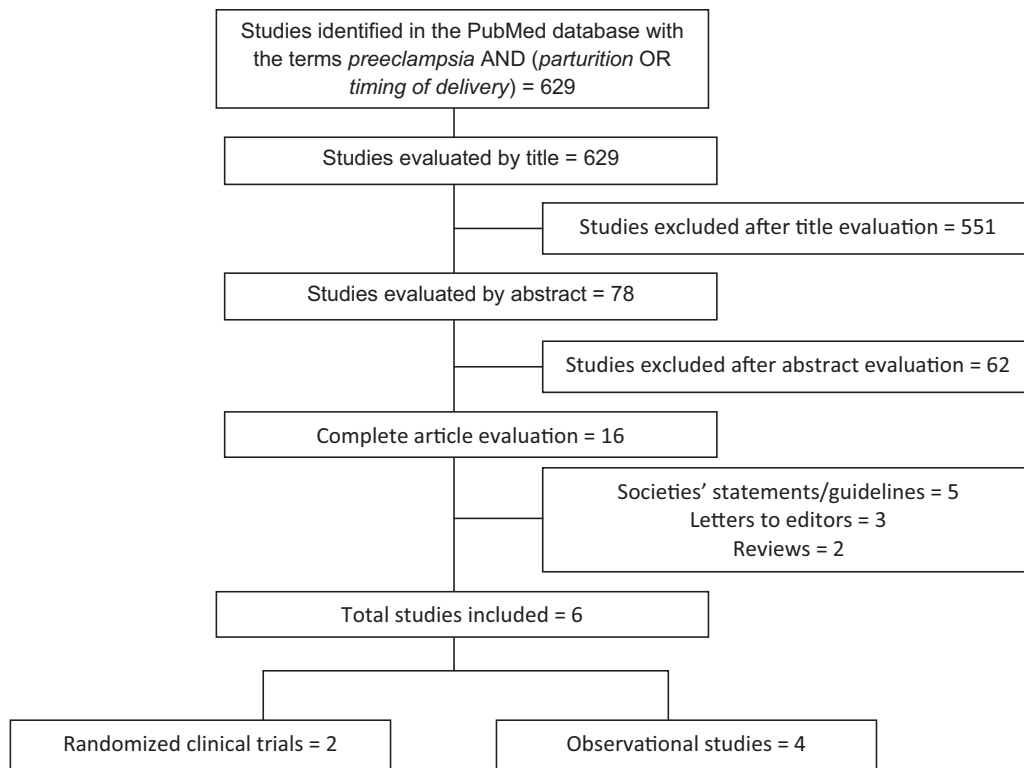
Studies identified in the PubMed database with the terms *preeclampsia* AND (*parturition* OR *timing of delivery*) = 629

Studies evaluated by title = 629

Studies excluded after title evaluation = 551

Studies evaluated by abstract = 78

Studies excluded after abstract evaluation = 62

Complete article evaluation = 16

Societies' statements/guidelines = 5
Letters to editors = 3
Reviews = 2

Total studies included = 6

Randomized clinical trials = 2

Observational studies = 4